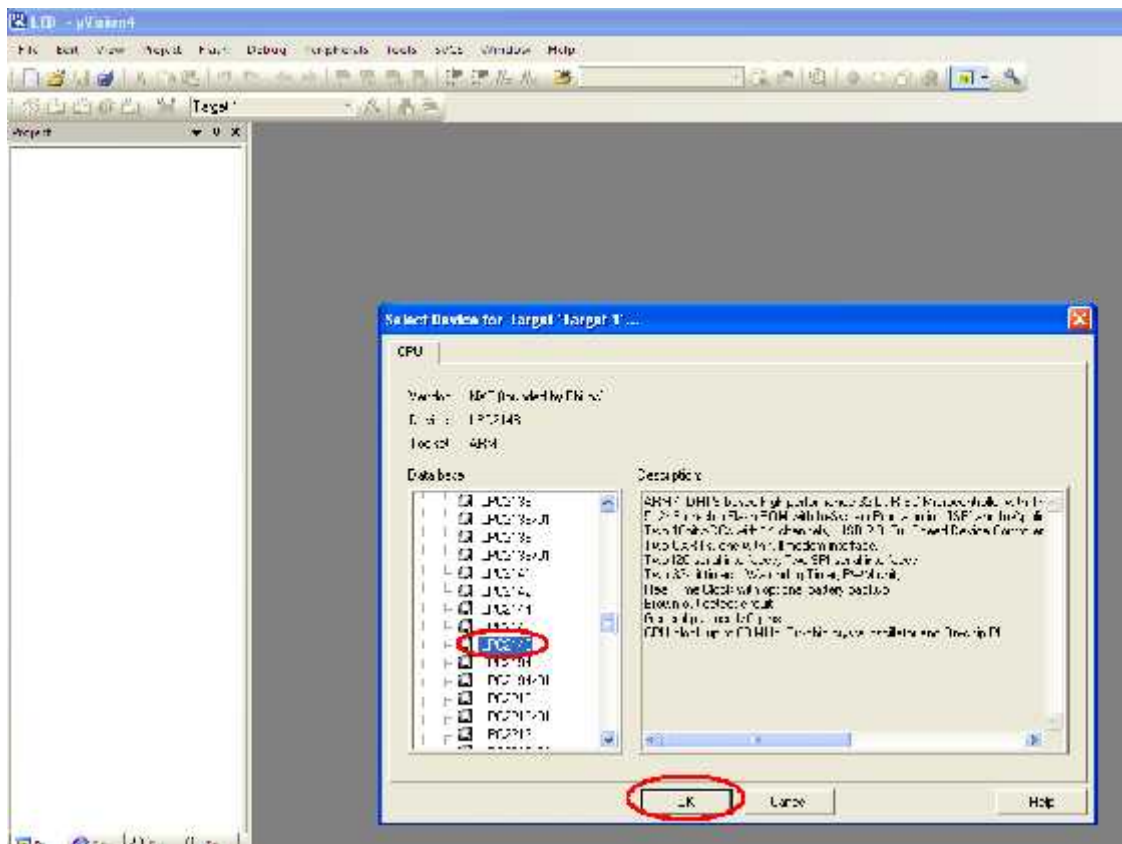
LED - µVision4

File Edit View Project Flash Debug Peripherals Tools SVCS Window Help

Target 1

Project

Select Device for Target 'Target 1'...

CPU

Vendor: NXP (founded by Philips)
Device: LPC2148
Toolset: ARM

Data base

Description:

LPC213x
LPC213x/01
LPC213x
LPC213x/01
LPC2141
LPC2142
LPC2144
LPC2146
LPC2148
LPC2194
LPC2194/01
LPC2210
LPC2210/01
LPC2212

ARM7TDMI-S based High-performance 32-bit RISC Microcontroller with Thumb extensions
512kB on-chip Flash ROM with In-System Programming (ISP) and In-Application Programming (IAP),
Two 10bit A/D Converters with 14 channels, USB 2.0 Full Speed Device Controller,
Two UARTs, one with full modem interface.
Two I2C serial interfaces, Two SPI serial interfaces
Two 32-bit timers, Watchdog Timer, PWM unit,
Real Time Clock with optional battery backup,
Brown out detect circuit
General purpose I/O pins.
CPU clock up to 60 MHz, On-chip crystal oscillator and On-chip PLL

OK Cancel Help